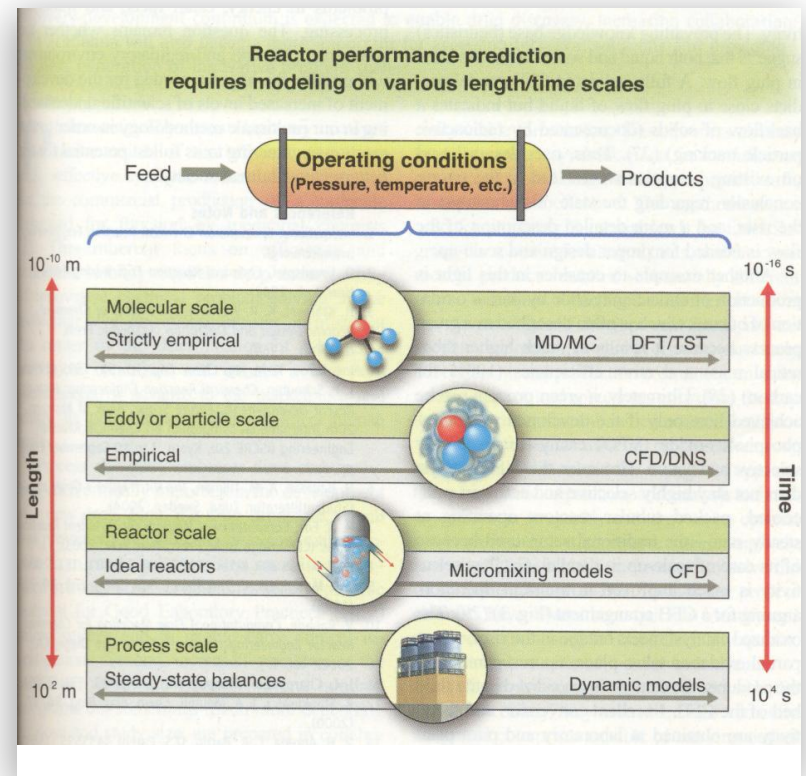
Reactor performance prediction requires modeling on various length/time scales

Feed

Operating conditions
(Pressure, temperature, etc.)

Products

$10^{-10}$ m

$10^{-16}$ s

Molecular scale

Strictly empirical

MD/MC

DFT/TST

Eddy or particle scale

Empirical

CFD/DNS

Length

Time

Reactor scale

Ideal reactors

Micromixing models

CFD

Process scale

$10^{2}$ m

Steady-state balances

Dynamic models

$10^{4}$ s